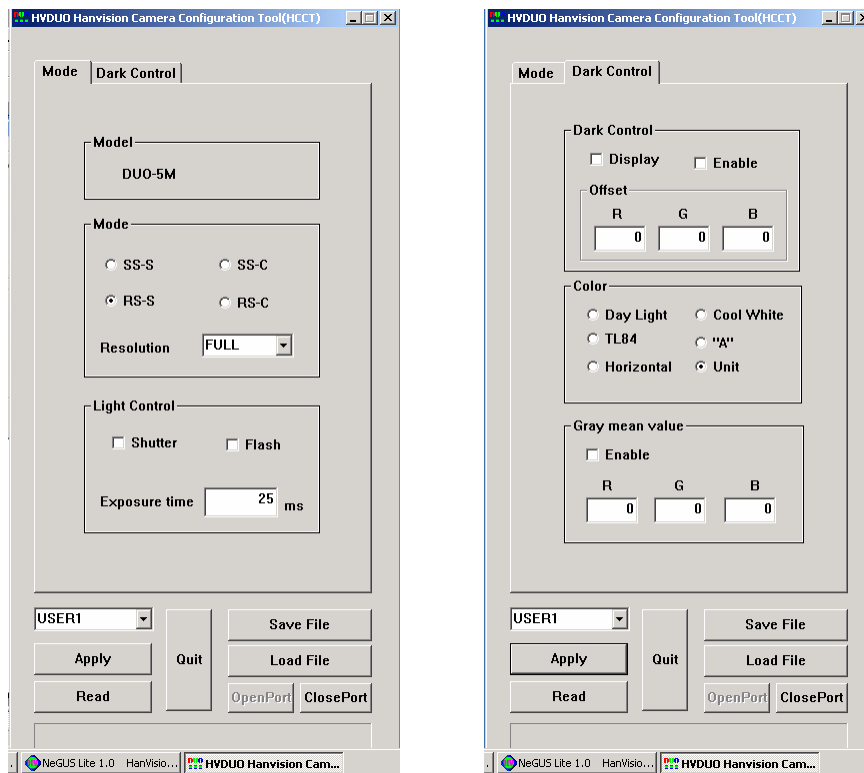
HVDUO Hanvision Camera Configuration Tool(HCCT)

Mode | Dark Control

Model
DUO-5M

Mode
SS-S
SS-C
RS-S
RS-C
Resolution FULL

Light Control
Shutter
Flash
Exposure time 25 ms

USER1
Apply
Read
Quit
Save File
Load File
OpenPort
ClosePort

NeGUS Lite 1.0 | HanVisio... | HVDUO Hanvision Cam...

HVDUO Hanvision Camera Configuration Tool(HCCT)

Mode | Dark Control

Dark Control
Display
Enable
Offset
| R | G | B |
|---|---|---|
| 0 | 0 | 0 |

Color
Day Light
Cool White
TL84
"A"
Horizontal
Unit

Gray mean value
Enable
| R | G | B |
|---|---|---|
| 0 | 0 | 0 |

USER1
Apply
Read
Quit
Save File
Load File
OpenPort
ClosePort

NeGUS Lite 1.0 | HanVisio... | HVDUO Hanvision Cam...